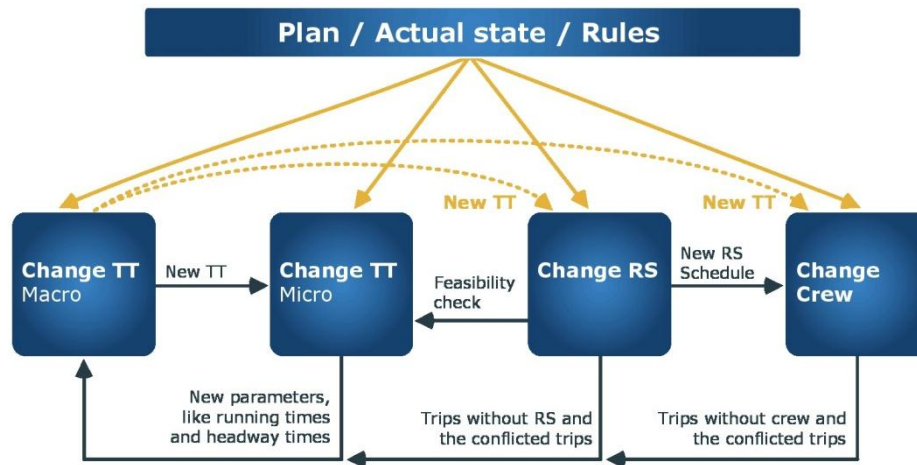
Plan / Actual state / Rules

New TT

New TT

Change TT
Macro

New TT

Change TT
Micro

Feasibility check

Change RS

New RS Schedule

Change Crew

New parameters, like running times and headway times

Trips without RS and the conflicted trips

Trips without crew and the conflicted trips